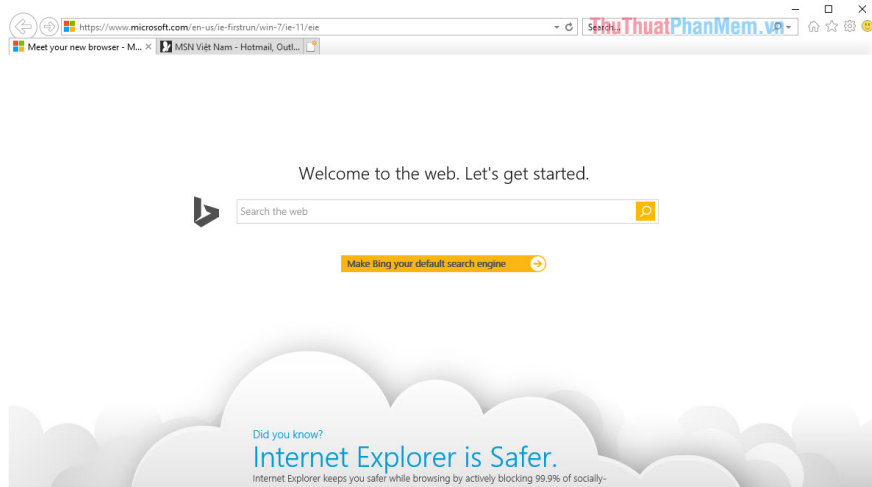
https://www.microsoft.com/en-us/ie-firstrun/win-7/ie-11/eie

Search...

ThuThuatPhanMem.vn

Meet your new browser - M...

MSN Việt Nam - Hotmail, Outl...

Welcome to the web. Let's get started.

Search the web

Make Bing your default search engine

Did you know?

Internet Explorer is Safer.

Internet Explorer keeps you safer while browsing by actively blocking 99.9% of socially-